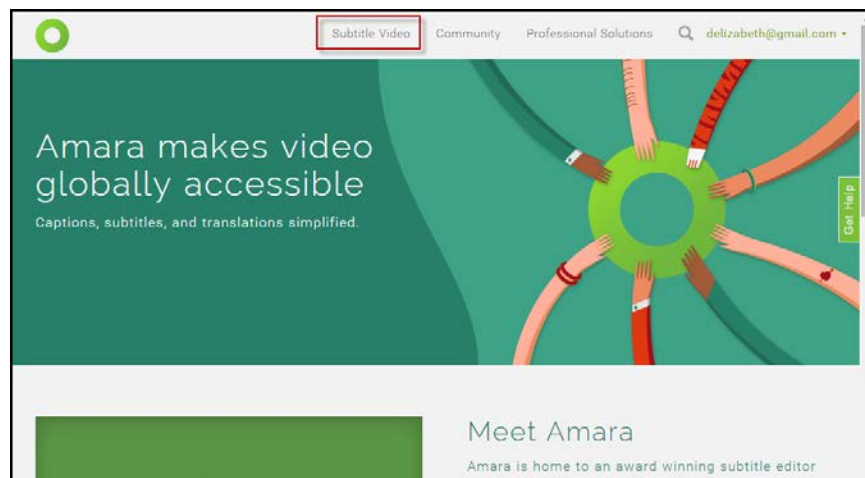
Subtitle Video Community Professional Solutions delizabeth@gmail.com

Amara makes video globally accessible

Captions, subtitles, and translations simplified.

Get Help

Meet Amara

Amara is home to an award winning subtitle editor